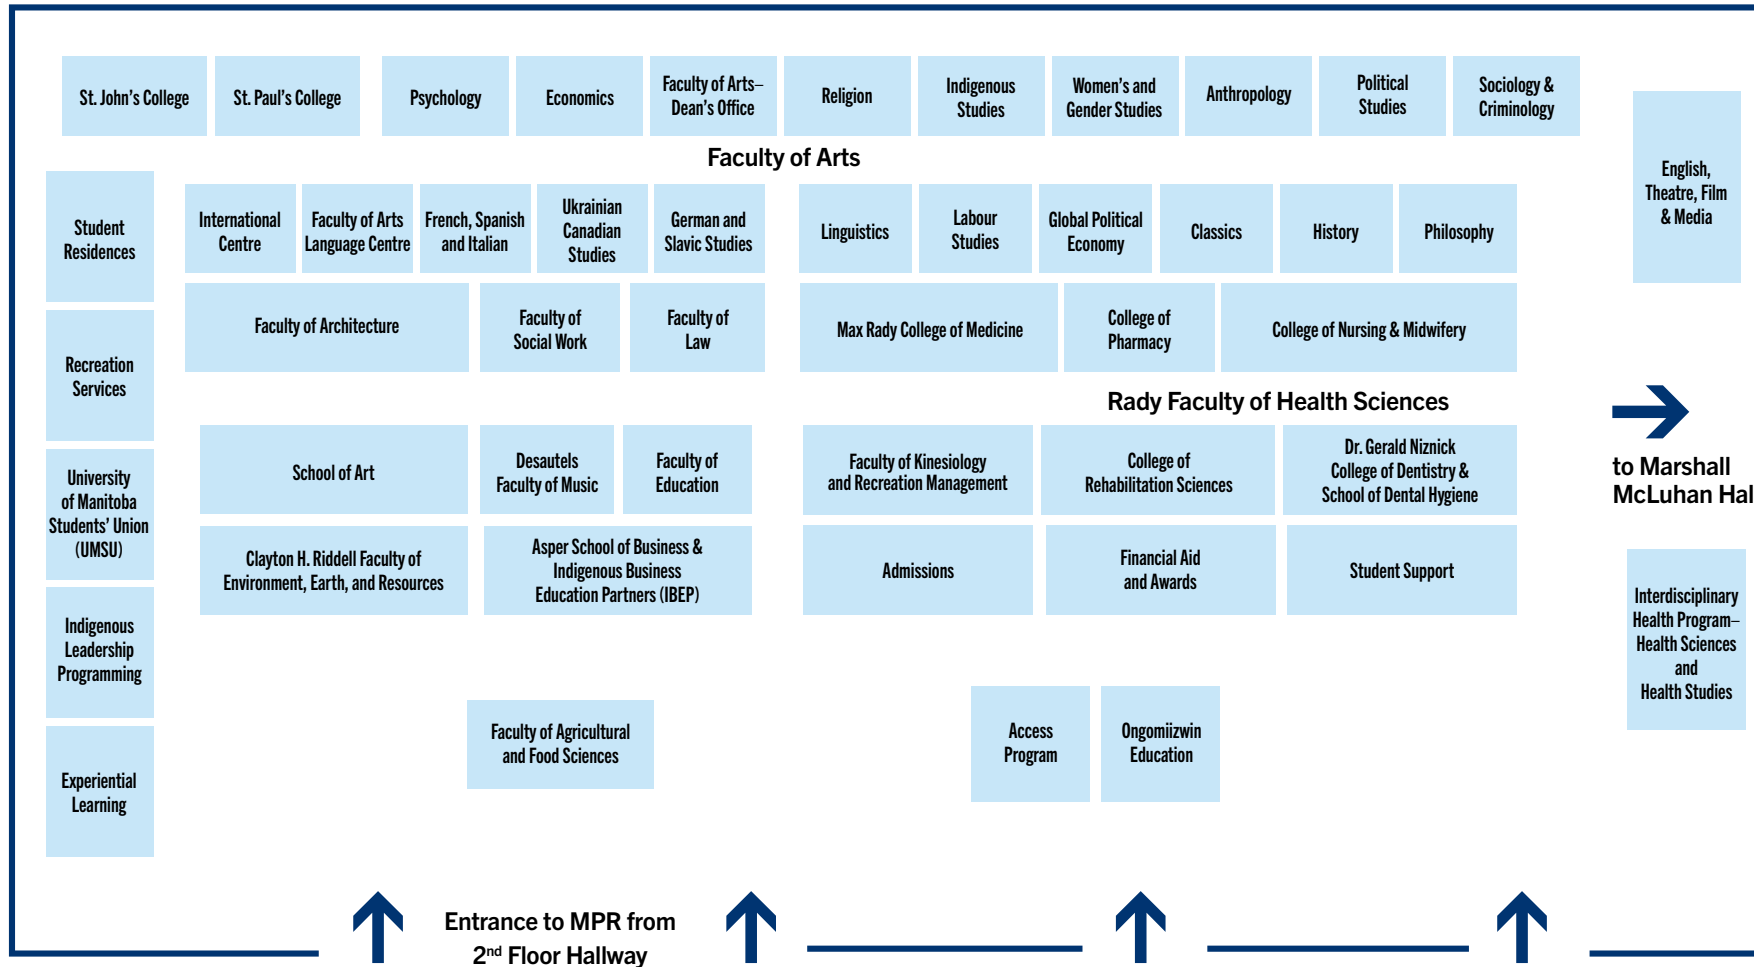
St. John's College

St. Paul's College

Psychology

Economics

Faculty of Arts– Dean's Office

Religion

Indigenous Studies

Women's and Gender Studies

Anthropology

Political Studies

Sociology & Criminology

Faculty of Arts

English, Theatre, Film & Media

Student Residences

International Centre

Faculty of Arts Language Centre

French, Spanish and Italian

Ukrainian Canadian Studies

German and Slavic Studies

Linguistics

Labour Studies

Global Political Economy

Classics

History

Philosophy

Recreation Services

Faculty of Architecture

Faculty of Social Work

Faculty of Law

Max Rady College of Medicine

College of Pharmacy

College of Nursing & Midwifery

Rady Faculty of Health Sciences

to Marshall McLuhan Hal

University of Manitoba Students' Union (UMSU)

School of Art

Desautels Faculty of Music

Faculty of Education

Faculty of Kinesiology and Recreation Management

College of Rehabilitation Sciences

Dr. Gerald Niznick College of Dentistry & School of Dental Hygiene

Clayton H. Riddell Faculty of Environment, Earth, and Resources

Asper School of Business & Indigenous Business Education Partners (IBEP)

Admissions

Financial Aid and Awards

Student Support

Indigenous Leadership Programming

Interdisciplinary Health Program– Health Sciences and Health Studies

Faculty of Agricultural and Food Sciences

Access Program

Ongomiizwin Education

Experiential Learning

Entrance to MPR from 2$^{nd}$ Floor Hallway